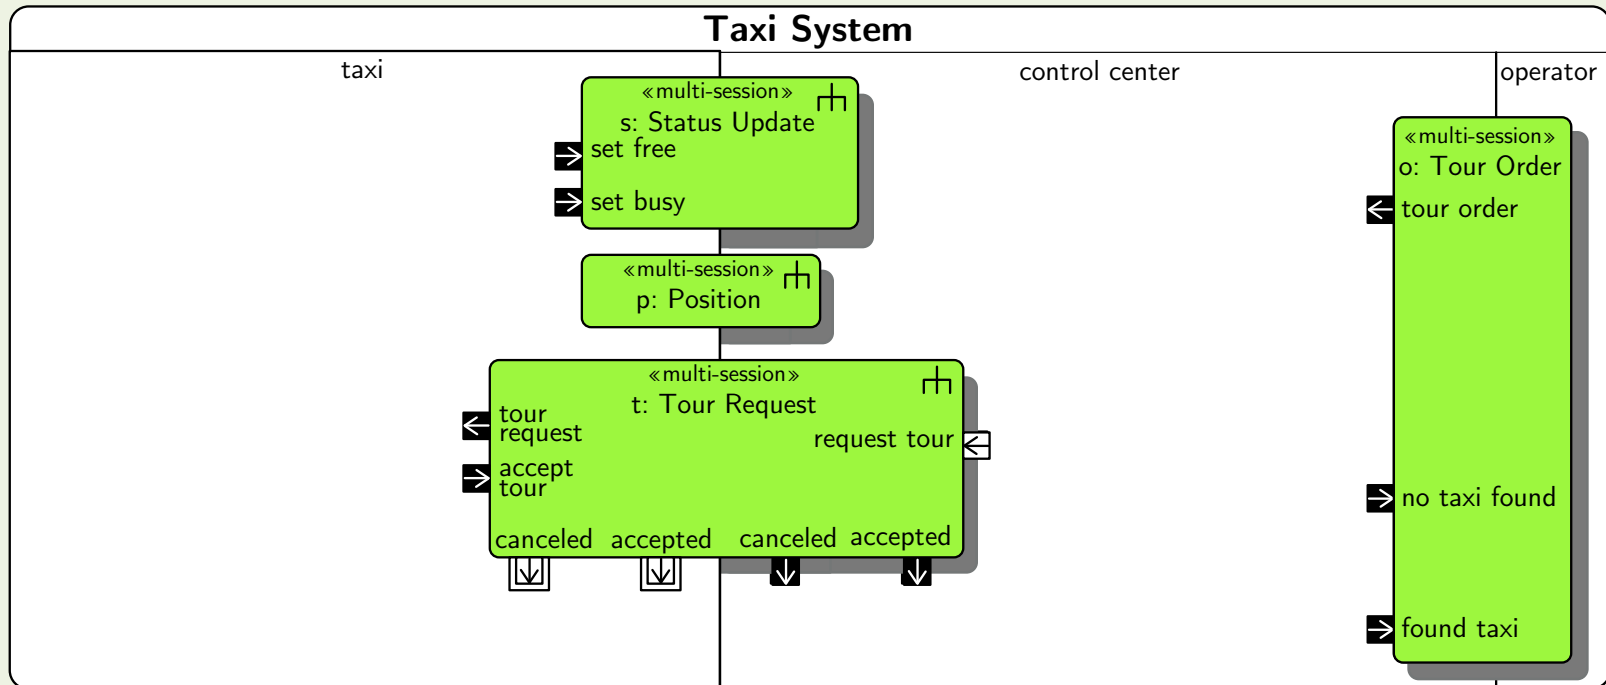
Taxi System

taxi

control center

operator

«multi-session»
s: Status Update
set free
set busy

«multi-session»
p: Position

«multi-session»
t: Tour Request
tour request
accept tour
request tour
canceled
accepted
canceled
accepted

«multi-session»
o: Tour Order
tour order
no taxi found
found taxi